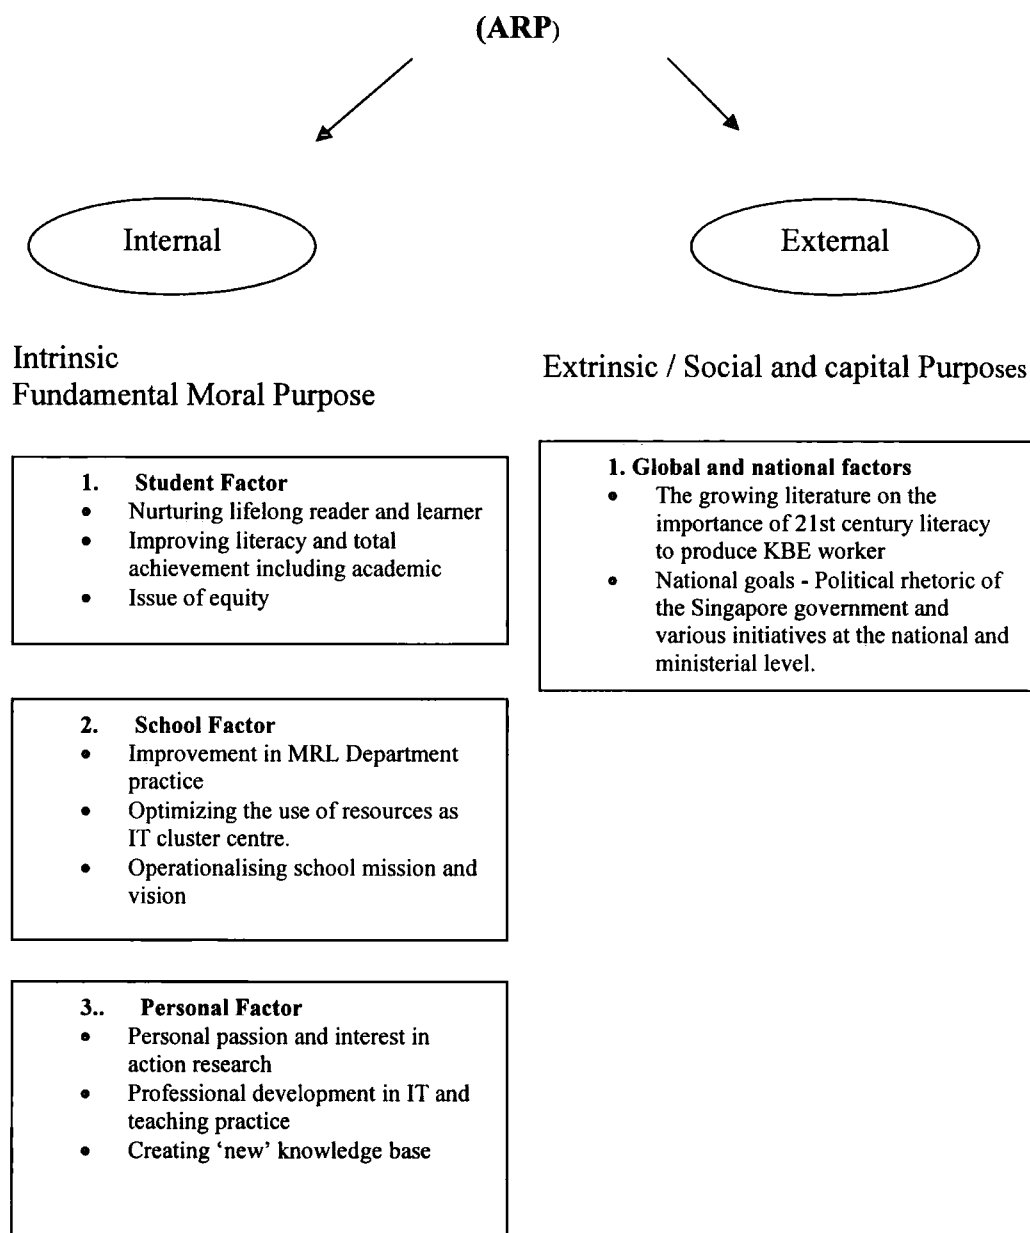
(ARP)

Internal

External

Intrinsic
Fundamental Moral Purpose

Extrinsic / Social and capital Purposes

1. Student Factor
- Nurturing lifelong reader and learner
- Improving literacy and total achievement including academic
- Issue of equity

1. Global and national factors
- The growing literature on the importance of 21st century literacy to produce KBE worker
- National goals - Political rhetoric of the Singapore government and various initiatives at the national and ministerial level.

2. School Factor
- Improvement in MRL Department practice
- Optimizing the use of resources as IT cluster centre.
- Operationalising school mission and vision

3.. Personal Factor
- Personal passion and interest in action research
- Professional development in IT and teaching practice
- Creating 'new' knowledge base